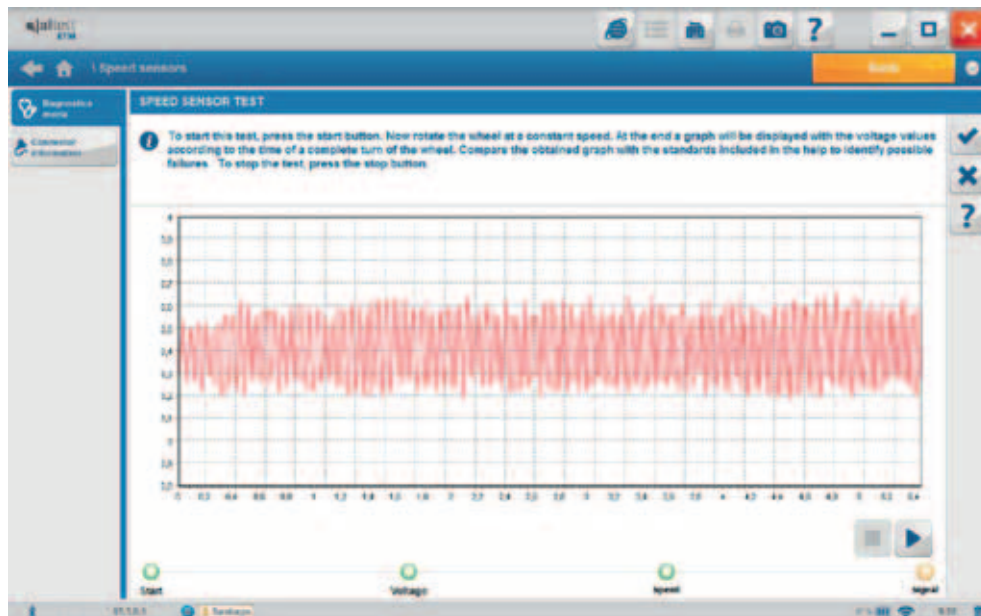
jaltest

\ Speed sensors

Guide

Diagnostics menu

Component information

SPEED SENSOR TEST

To start this test, press the start button. Now rotate the wheel at a constant speed. At the end a graph will be displayed with the voltage values according to the time of a complete turn of the wheel. Compare the obtained graph with the standards included in the help to identify possible failures. To stop the test, press the stop button.

?

Start

Voltage

Speed

Signal